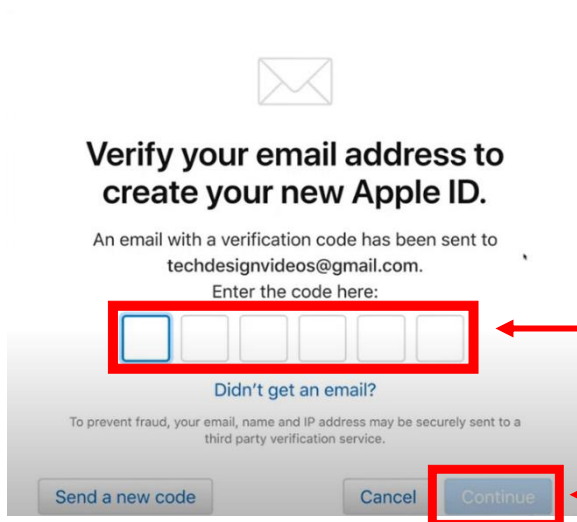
Verify your email address to create your new Apple ID.

An email with a verification code has been sent to techdesignvideos@gmail.com. Enter the code here:

Didn't get an email?

To prevent fraud, your email, name and IP address may be securely sent to a third party verification service.

Send a new code

Cancel

Continue